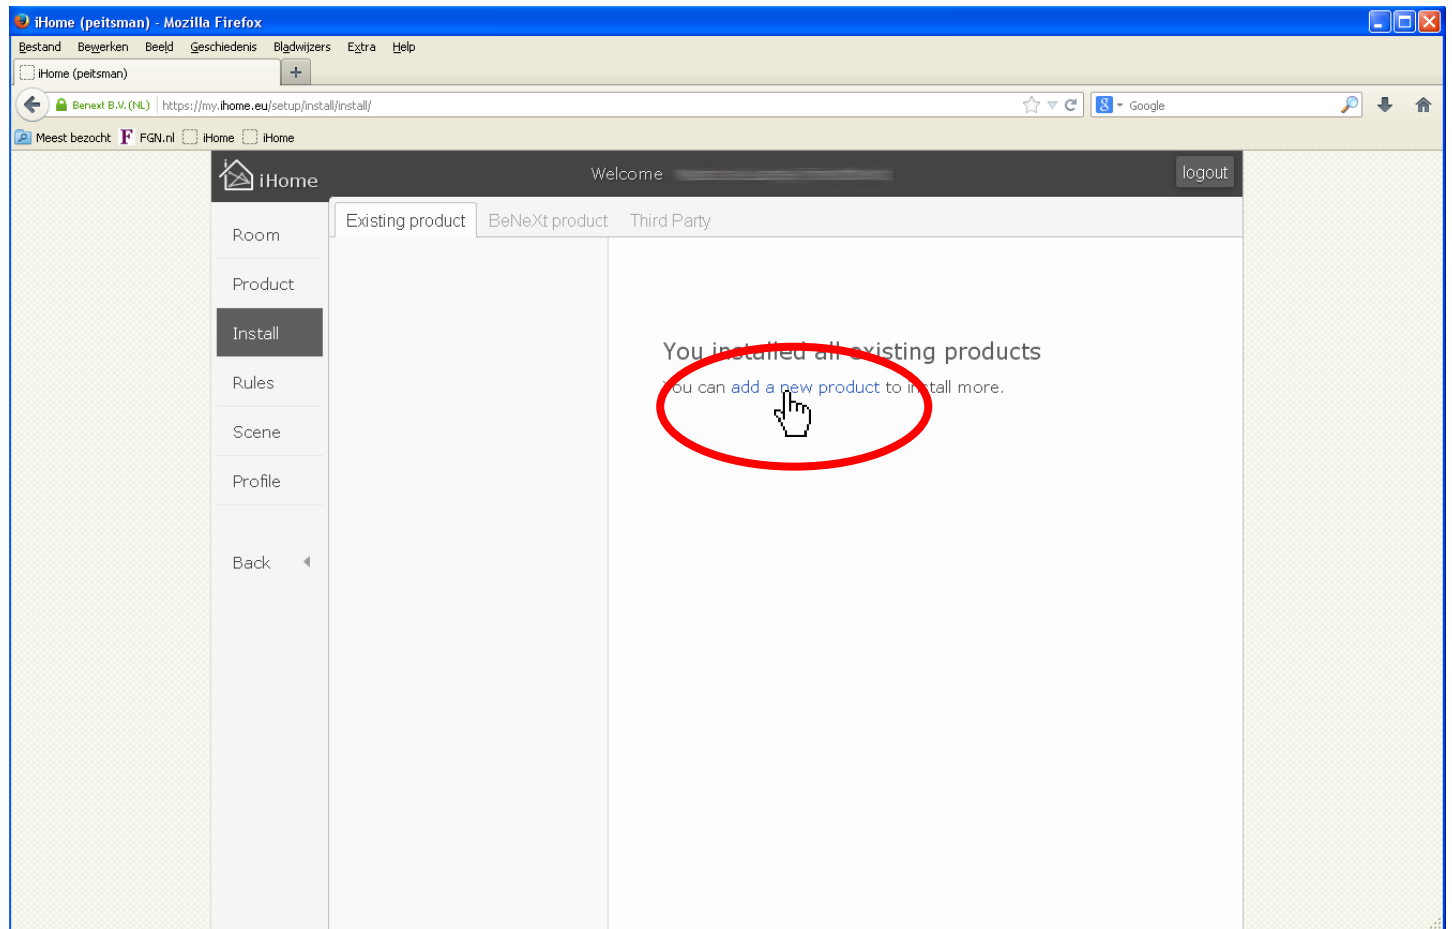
iHome (peitsman) - Mozilla Firefox

Bestand Bewerken Beeld Geschiedenis Bladwijzers Extra Help

iHome (peitsman) +

Benext B.V. (NL) https://my.ihome.eu/setup/install/install/

Google

Meest bezocht FGN.nl iHome iHome

iHome

Welcome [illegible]

logout

Room

Product

Install

Rules

Scene

Profile

Back

Existing product BeNeXt product Third Party

You installed all existing products

You can add a new product to install more.